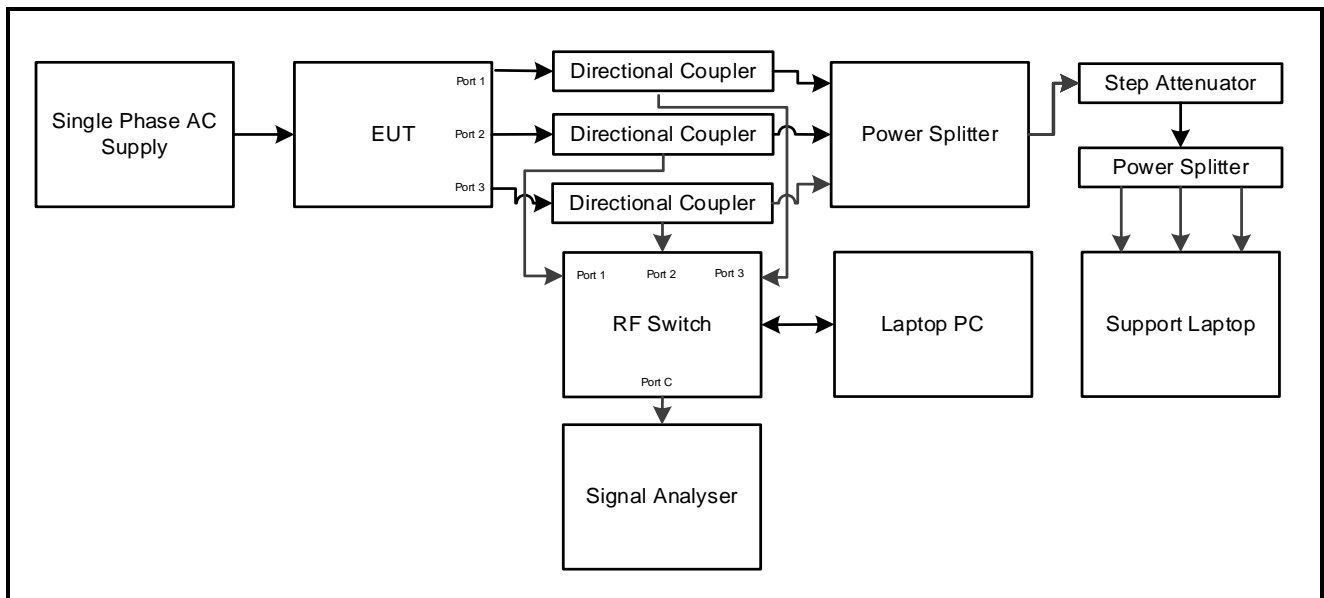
Single Phase AC Supply

EUT

Port 1

Port 2

Port 3

Directional Coupler

Directional Coupler

Directional Coupler

Power Splitter

Step Attenuator

Power Splitter

Port 1

Port 2

Port 3

RF Switch

Port C

Laptop PC

Support Laptop

Signal Analyser